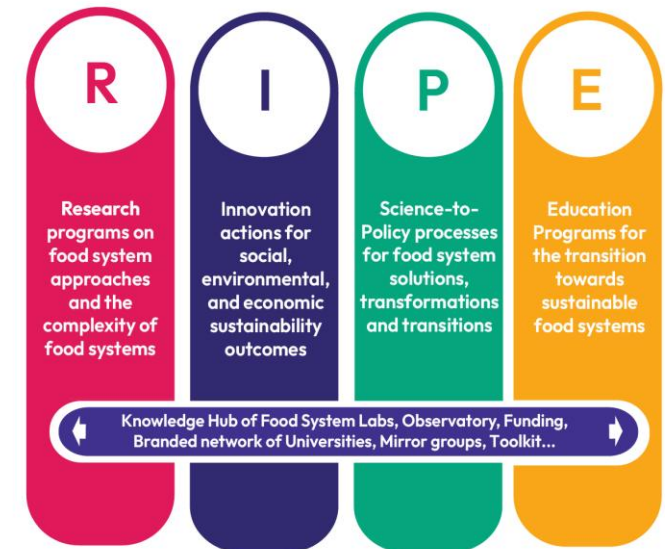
R

Research programs on food system approaches and the complexity of food systems

I

Innovation actions for social, environmental, and economic sustainability outcomes

P

Science-to-Policy processes for food system solutions, transformations and transitions

E

Education Programs for the transition towards sustainable food systems

Knowledge Hub of Food System Labs, Observatory, Funding, Branded network of Universities, Mirror groups, Toolkit...